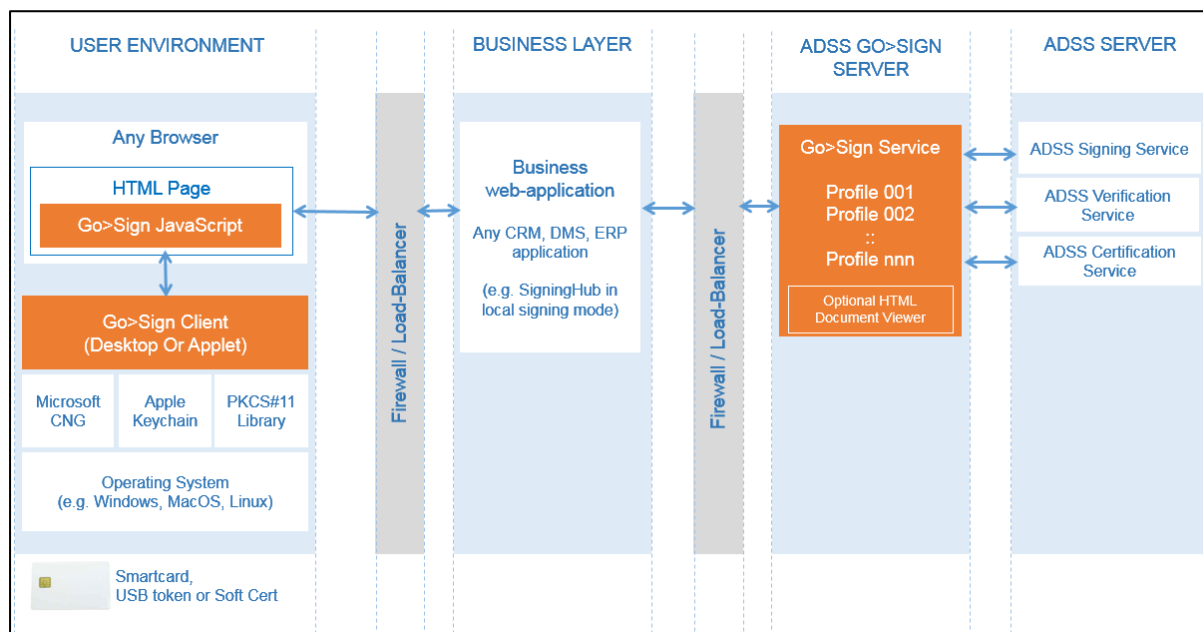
USER ENVIRONMENT

BUSINESS LAYER

ADSS GO>SIGN SERVER

ADSS SERVER

Any Browser

HTML Page

Go>Sign JavaScript

Go>Sign Client (Desktop Or Applet)

Microsoft CNG

Apple Keychain

PKCS#11 Library

Operating System (e.g. Windows, MacOS, Linux)

Smartcard, USB token or Soft Cert

Firewall / Load-Balancer

Business web-application

Any CRM, DMS, ERP application

(e.g. SigningHub in local signing mode)

Firewall / Load-Balancer

Go>Sign Service

Profile 001
Profile 002
::
Profile nnn

Optional HTML Document Viewer

ADSS Signing Service

ADSS Verification Service

ADSS Certification Service